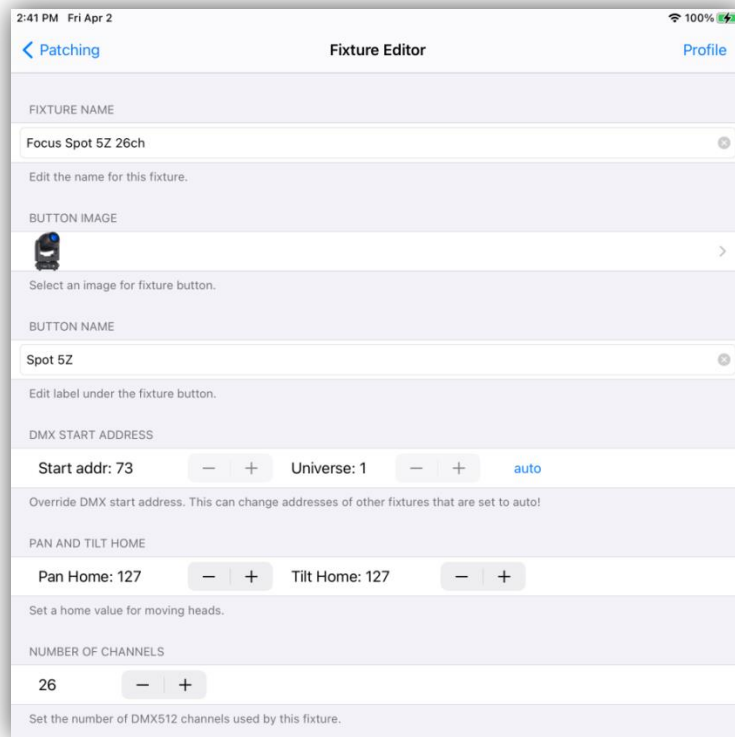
2:41 PM Fri Apr 2

100%

Patching

Fixture Editor

Profile

FIXTURE NAME

Focus Spot 5Z 26ch

Edit the name for this fixture.

BUTTON IMAGE

Select an image for fixture button.

BUTTON NAME

Spot 5Z

Edit label under the fixture button.

DMX START ADDRESS

Start addr: 73 − + Universe: 1 − + auto

Override DMX start address. This can change addresses of other fixtures that are set to auto!

PAN AND TILT HOME

Pan Home: 127 − + Tilt Home: 127 − +

Set a home value for moving heads.

NUMBER OF CHANNELS

26 − +

Set the number of DMX512 channels used by this fixture.